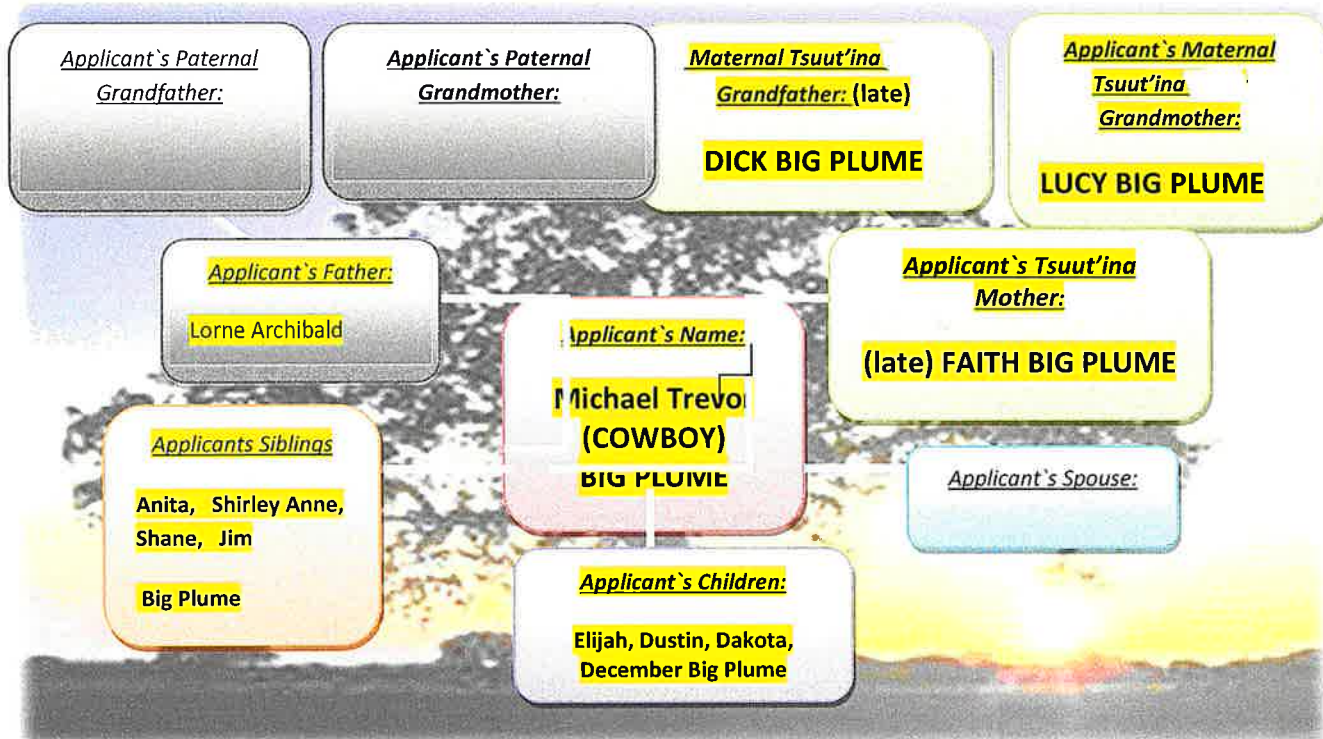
Applicant`s Paternal Grandfather:

Applicant`s Paternal Grandmother:

Maternal Tsuut'ina Grandfather: (late)

DICK BIG PLUME

Applicant`s Maternal Tsuut'ina Grandmother:

LUCY BIG PLUME

Applicant`s Father:

Lorne Archibald

Applicant`s Name:

Michael Trevor (COWBOY) BIG PLUME

Applicant`s Tsuut'ina Mother:

(late) FAITH BIG PLUME

Applicants Siblings

Anita, Shirley Anne, Shane, Jim

Big Plume

Applicant`s Spouse:

Applicant`s Children:

Elijah, Dustin, Dakota, December Big Plume